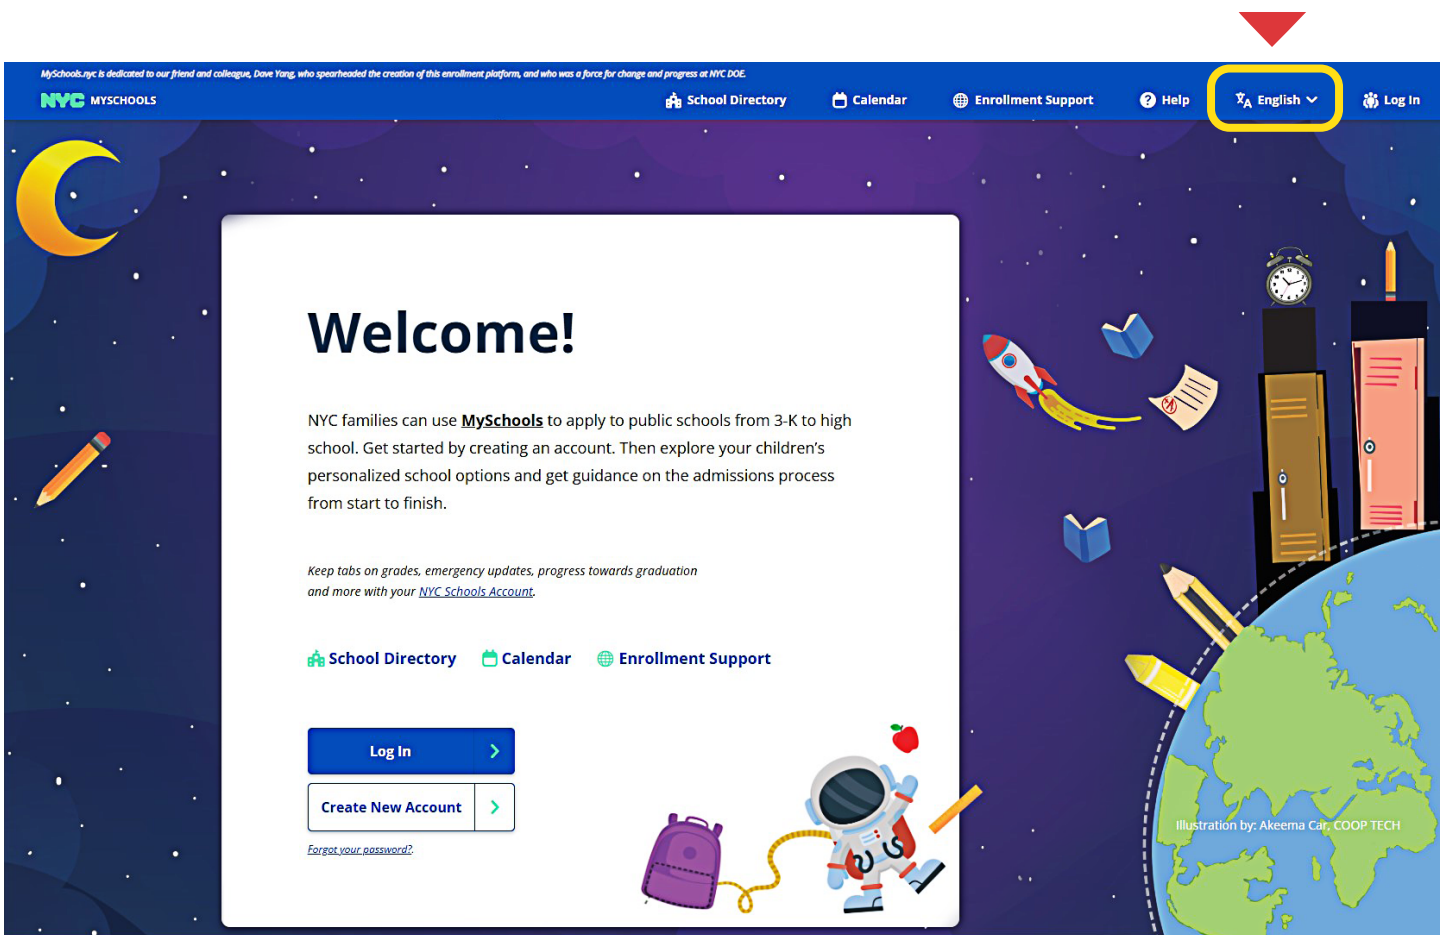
MySchools.nyc is dedicated to our friend and colleague, Dave Yang, who spearheaded the creation of this enrollment platform, and who was a force for change and progress at NYC DOE.

NYC MYSCHOOLS

School Directory Calendar Enrollment Support Help English Log In

Welcome!

NYC families can use MySchools to apply to public schools from 3-K to high school. Get started by creating an account. Then explore your children's personalized school options and get guidance on the admissions process from start to finish.

Keep tabs on grades, emergency updates, progress towards graduation and more with your NYC Schools Account.

School Directory Calendar Enrollment Support

Log In

Create New Account

Forgot your password?

Illustration by: Akeema Car, COOP TECH